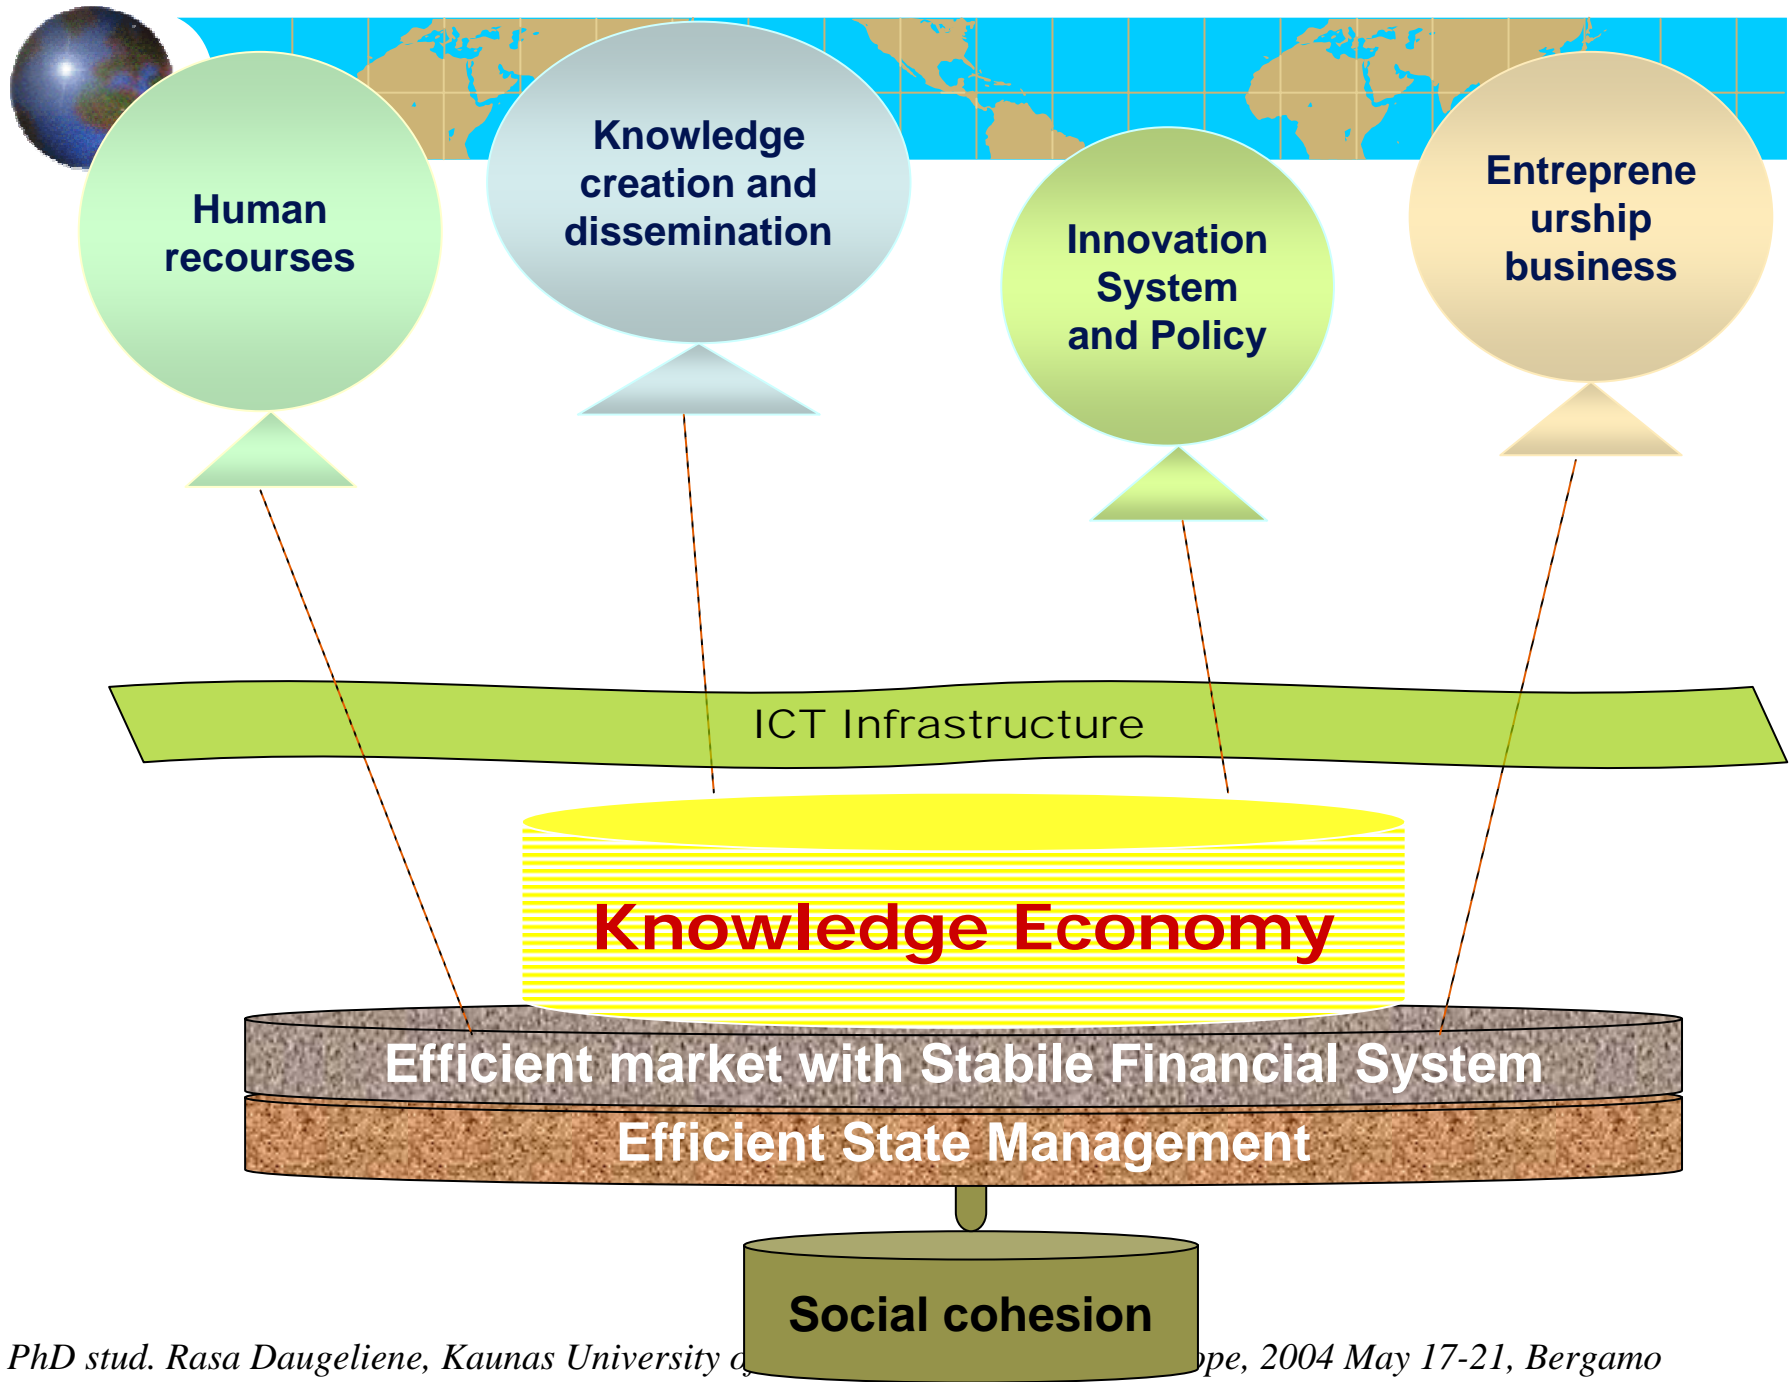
Human recourses

Knowledge creation and dissemination

Innovation System and Policy

Entrepreneurship business

ICT Infrastructure

Knowledge Economy

Efficient market with Stabile Financial System

Efficient State Management

Social cohesion

PhD stud. Rasa Daugeliene, Kaunas University o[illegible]ope, 2004 May 17-21, Bergamo